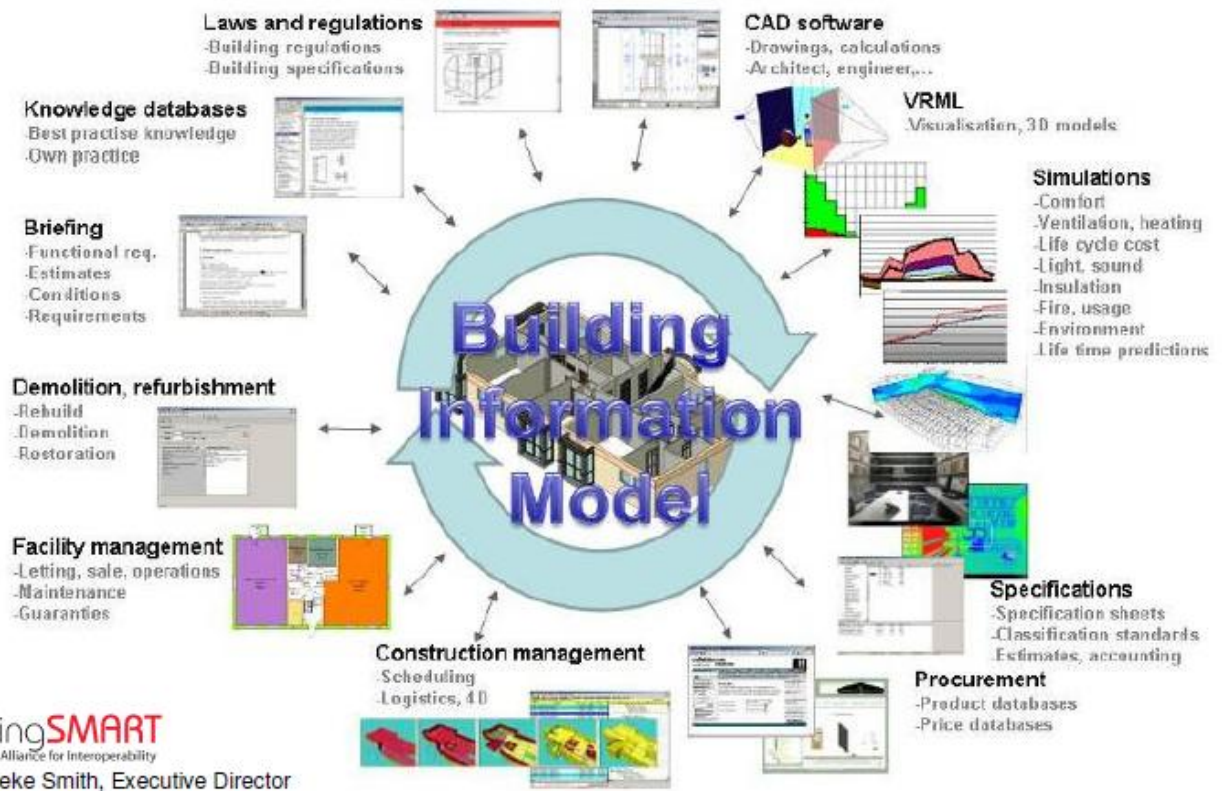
Laws and regulations
-Building regulations
-Building specifications

CAD software
-Drawings, calculations
-Architect, engineer,...

VRML
-Visualisation, 3D models

Knowledge databases
-Best practise knowledge
-Own practice

Simulations
-Comfort
-Ventilation, heating
-Life cycle cost
-Light, sound
-Insulation
-Fire, usage
-Environment
-Life time predictions

Briefing
-Functional req.
-Estimates
-Conditions
-Requirements

Building Information Model

Demolition, refurbishment
-Rebuild
-Demolition
-Restoration

Facility management
-Letting, sale, operations
-Maintenance
-Guaranties

Specifications
-Specification sheets
-Classification standards
-Estimates, accounting

Construction management
-Scheduling
-Logistics, 4D

Procurement
-Product databases
-Price databases

ingSMART
Alliance for Interoperability
eke Smith, Executive Director